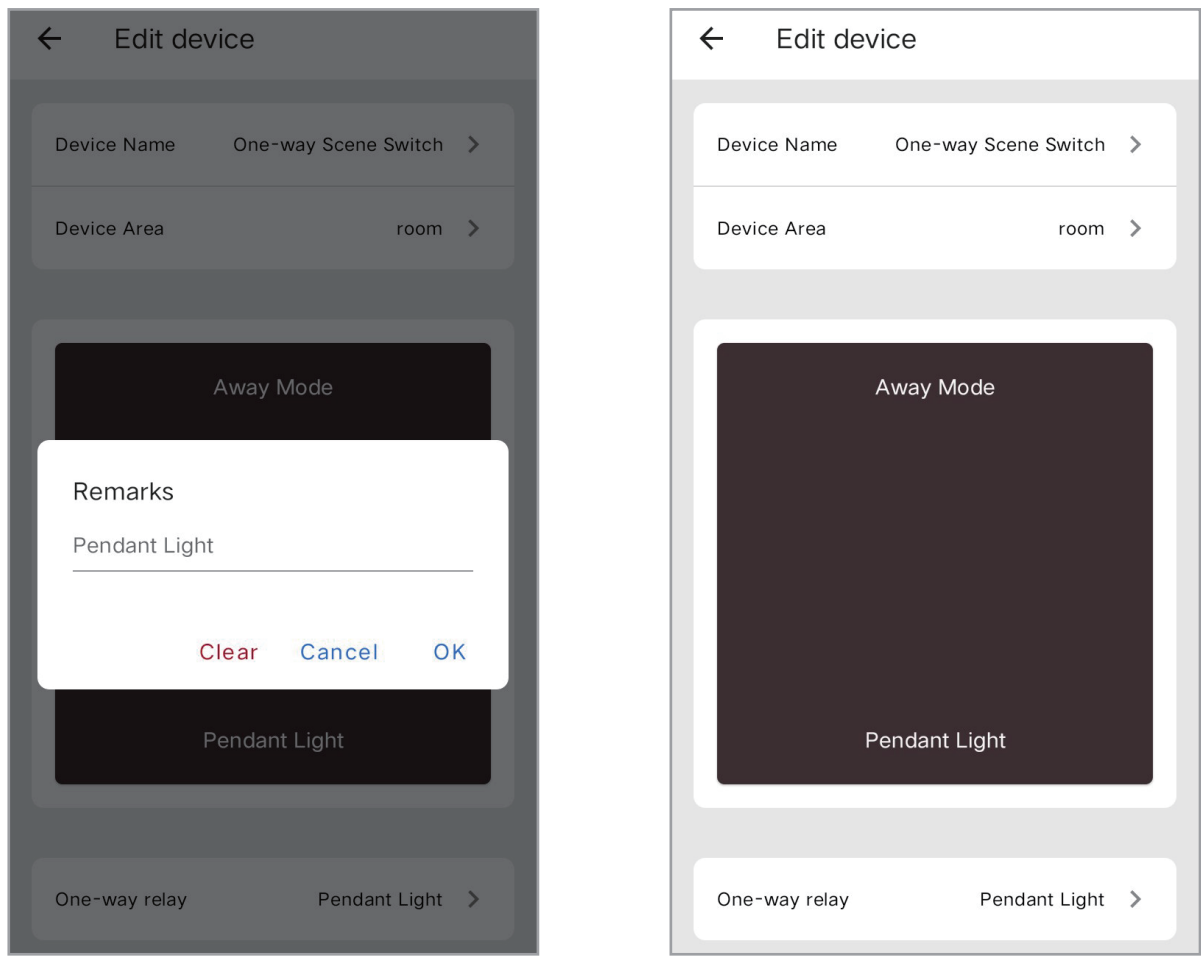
Edit device

Device Name One-way Scene Switch

Device Area room

Away Mode

Remarks

Pendant Light

Clear Cancel OK

Pendant Light

One-way relay Pendant Light

Edit device

Device Name One-way Scene Switch

Device Area room

Away Mode

Pendant Light

One-way relay Pendant Light